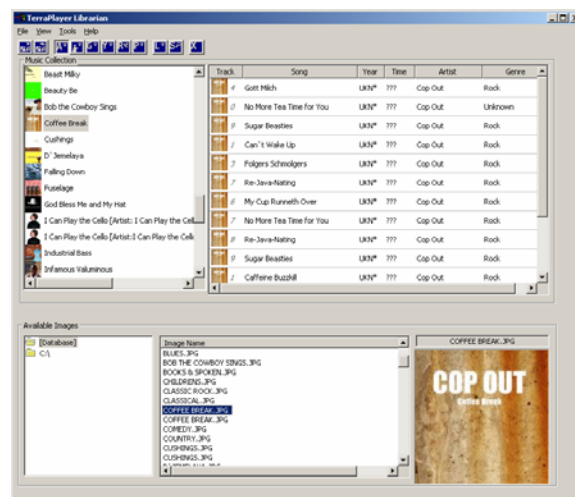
TerraPlayer Librarian

File View Tools Help

Music Collection

Beast Milky
Beauty Be
Bob the Cowboy Sings
Coffee Break
Cushings
D' Jemelaya
Falling Down
Fuselage
God Bless Me and My Hat
I Can Play the Cello [Artist: I Can Play the Cell
I Can Play the Cello [Artist: I Can Play the Cell
Industrial Bass
Infamous Valuminous

| Track | Song | Year | Time | Artist | Genre |
|---|---|---|---|---|---|
| 4 | Gott Milch | UKN* | ??? | Cop Out | Rock |
| 0 | No More Tea Time for You | UKN* | ??? | Cop Out | Unknown |
| 9 | Sugar Beasties | UKN* | ??? | Cop Out | Rock |
| 1 | Can't Wake Up | UKN* | ??? | Cop Out | Rock |
| 3 | Folgers Schmolgers | UKN* | ??? | Cop Out | Rock |
| 7 | Re-Java-Nating | UKN* | ??? | Cop Out | Rock |
| 6 | My Cup Runneth Over | UKN* | ??? | Cop Out | Rock |
| 7 | No More Tea Time for You | UKN* | ??? | Cop Out | Rock |
| 8 | Re-Java-Nating | UKN* | ??? | Cop Out | Rock |
| 9 | Sugar Beasties | UKN* | ??? | Cop Out | Rock |
| 1 | Caffeine Buzzkill | UKN* | ??? | Cop Out | Rock |

Available Images

[Database]
C:\

Image Name
BLUES.JPG
BOB THE COWBOY SINGS.JPG
BOOKS & SPOKEN.JPG
CHILDRENS.JPG
CLASSIC ROCK.JPG
CLASSICAL.JPG
COFFEE BREAK.JPG
COFFEE BREAK.JPG
COMEDY.JPG
COUNTRY.JPG
CUSHINGS.JPG
CUSHINGS.JPG
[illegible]

COFFEE BREAK.JPG

COP OUT
Coffee Break